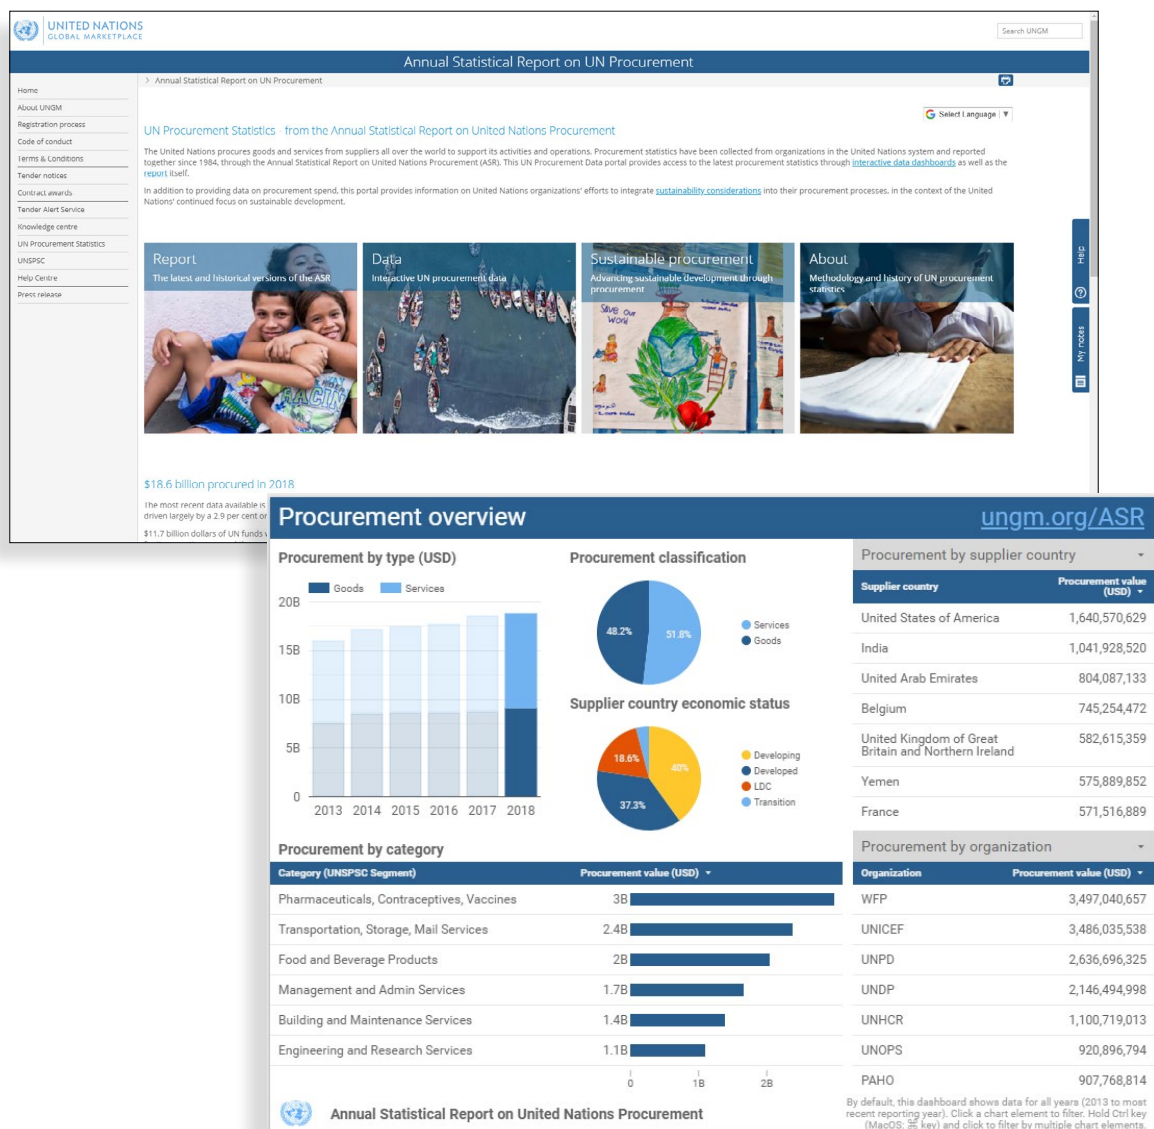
UNITED NATIONS
GLOBAL MARKETPLACE

Search UNGM

Annual Statistical Report on UN Procurement

Home
About UNGM
Registration process
Code of conduct
Terms & Conditions
Tender notices
Contract awards
Tender Alert Service
Knowledge centre
UN Procurement Statistics
UNSPSC
Help Centre
Press release

> Annual Statistical Report on UN Procurement

Select Language

UN Procurement Statistics – from the Annual Statistical Report on United Nations Procurement

The United Nations procures goods and services from suppliers all over the world to support its activities and operations. Procurement statistics have been collected from organizations in the UN system and reported together since 1984, through the Annual Statistical Report on United Nations Procurement (ASR). This UN Procurement Data portal provides access to the latest procurement statistics through interactive data dashboards as well as the report itself.

In addition to providing data on procurement spend, this portal provides information on United Nations organizations' efforts to integrate sustainability considerations into their procurement processes, in the context of the United Nations' continued focus on sustainable development.

Report
The latest and historical versions of the ASR

Data
Interactive UN procurement data

Sustainable procurement
Advancing sustainable development through procurement

Save Our World

About
Methodology and history of UN procurement statistics

Help
My notes

$18.6 billion procured in 2018

The most recent data available is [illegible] driven largely by a 2.9 per cent or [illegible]

$11.7 billion dollars of UN funds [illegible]

Procurement overview
ungm.org/ASR

Procurement by type (USD)
Goods Services
20B
15B
10B
5B
0
2013 2014 2015 2016 2017 2018

Procurement classification
48.2% 51.8%
Services
Goods

Supplier country economic status
18.6% 40% 37.3%
Developing
Developed
LDC
Transition

Procurement by supplier country
| Supplier country | Procurement value (USD) |
|---|---|
| United States of America | 1,640,570,629 |
| India | 1,041,928,520 |
| United Arab Emirates | 804,087,133 |
| Belgium | 745,254,472 |
| United Kingdom of Great Britain and Northern Ireland | 582,615,359 |
| Yemen | 575,889,852 |
| France | 571,516,889 |

Procurement by category
| Category (UNSPSC Segment) | Procurement value (USD) |
|---|---|
| Pharmaceuticals, Contraceptives, Vaccines | 3B |
| Transportation, Storage, Mail Services | 2.4B |
| Food and Beverage Products | 2B |
| Management and Admin Services | 1.7B |
| Building and Maintenance Services | 1.4B |
| Engineering and Research Services | 1.1B |

0 1B 2B

Procurement by organization
| Organization | Procurement value (USD) |
|---|---|
| WFP | 3,497,040,657 |
| UNICEF | 3,486,035,538 |
| UNPD | 2,636,696,325 |
| UNDP | 2,146,494,998 |
| UNHCR | 1,100,719,013 |
| UNOPS | 920,896,794 |
| PAHO | 907,768,814 |

Annual Statistical Report on United Nations Procurement

By default, this dashboard shows data for all years (2013 to most recent reporting year). Click a chart element to filter. Hold Ctrl key (MacOS: ⌘ key) and click to filter by multiple chart elements.